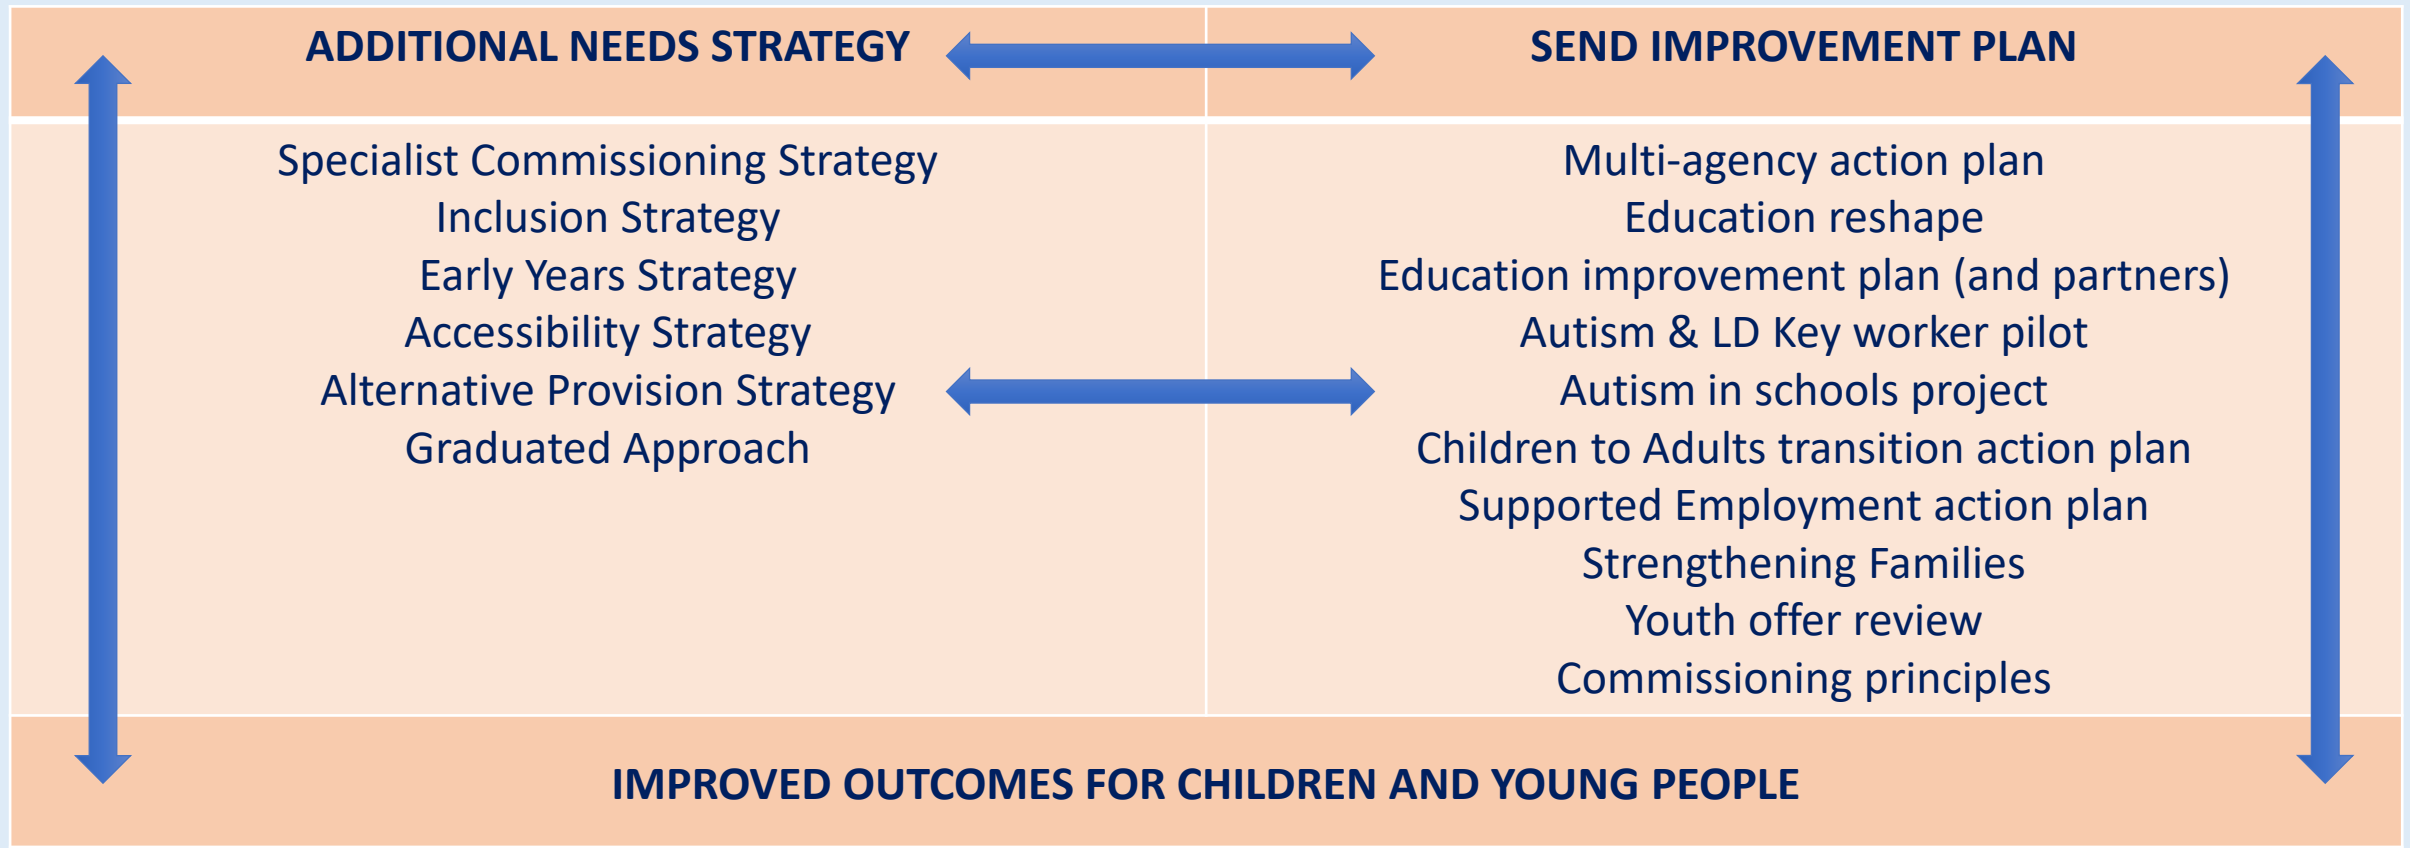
ADDITIONAL NEEDS STRATEGY

SEND IMPROVEMENT PLAN

Specialist Commissioning Strategy
Inclusion Strategy
Early Years Strategy
Accessibility Strategy
Alternative Provision Strategy
Graduated Approach

Multi-agency action plan
Education reshape
Education improvement plan (and partners)
Autism & LD Key worker pilot
Autism in schools project
Children to Adults transition action plan
Supported Employment action plan
Strengthening Families
Youth offer review
Commissioning principles

IMPROVED OUTCOMES FOR CHILDREN AND YOUNG PEOPLE